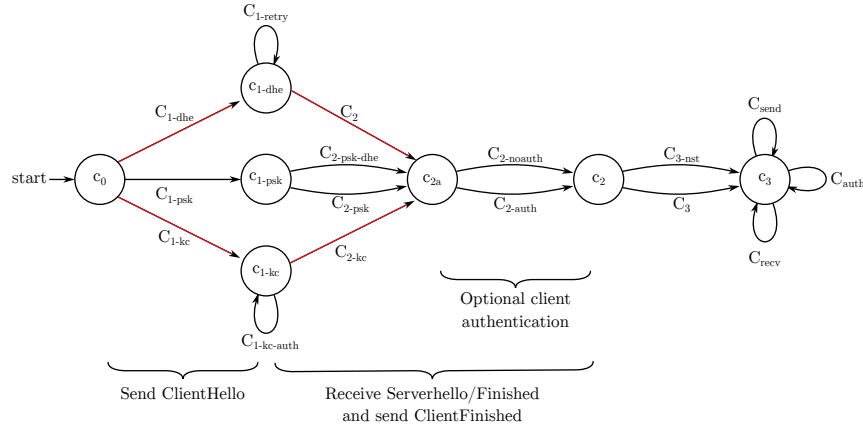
$C_{1\text{-retry}}$

$c_{1\text{-dhe}}$

$C_{1\text{-dhe}}$

$C_2$

start

$c_0$

$C_{1\text{-psk}}$

$c_{1\text{-psk}}$

$C_{2\text{-psk-dhe}}$

$C_{2\text{-psk}}$

$c_{2a}$

$C_{2\text{-noauth}}$

$C_{2\text{-auth}}$

$c_2$

$C_{3\text{-nst}}$

$C_3$

$c_3$

$C_{\text{send}}$

$C_{\text{auth}}$

$C_{\text{recv}}$

$C_{1\text{-kc}}$

$c_{1\text{-kc}}$

$C_{2\text{-kc}}$

$C_{1\text{-kc-auth}}$

Optional client authentication

Send ClientHello

Receive Serverhello/Finished and send ClientFinished